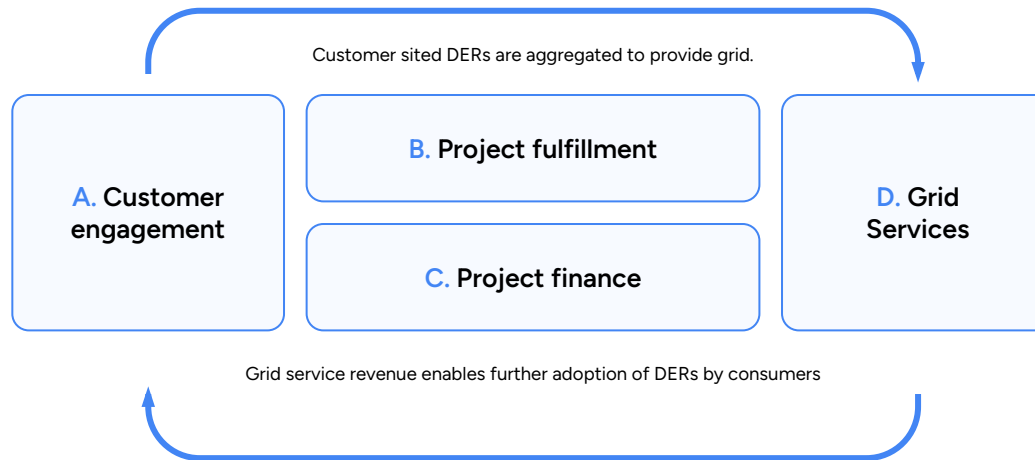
Customer sited DERs are aggregated to provide grid.

A. Customer engagement

B. Project fulfillment

C. Project finance

D. Grid Services

Grid service revenue enables further adoption of DERs by consumers